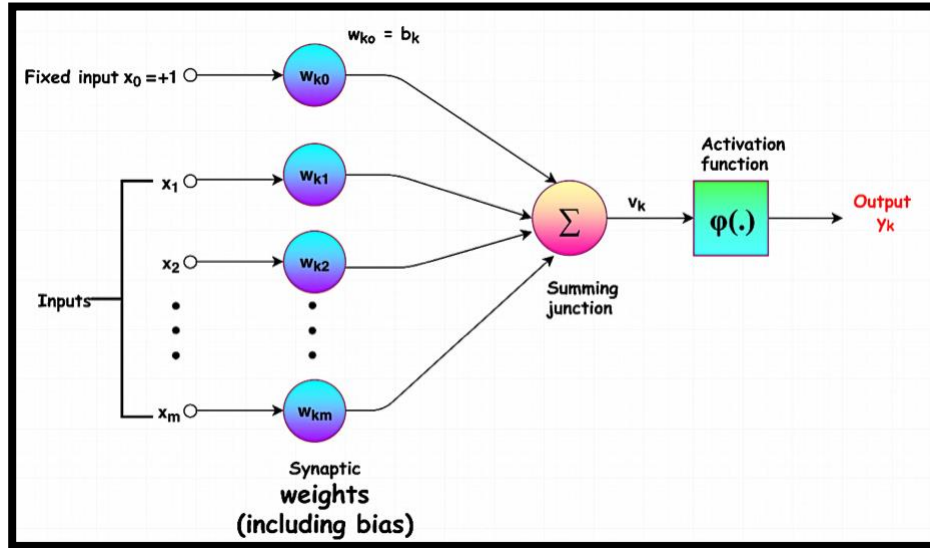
$w_{ko} = b_k$

Fixed input $x_0 = +1$

$w_{k0}$

$x_1$

$w_{k1}$

$x_2$

$w_{k2}$

Inputs

$x_m$

$w_{km}$

$\Sigma$

$v_k$

Activation function

$\varphi(.)$

Output $y_k$

Summing junction

Synaptic weights (including bias)